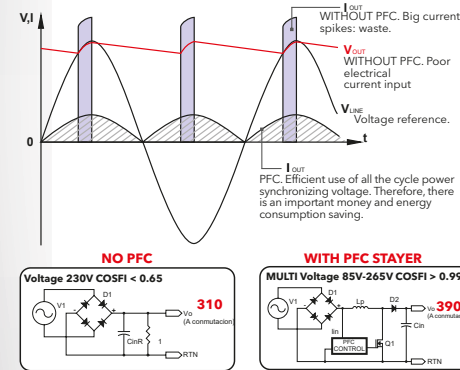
V,I

$I_{OUT}$ WITHOUT PFC. Big current spikes: waste.

$V_{OUT}$ WITHOUT PFC. Poor electrical current input

$V_{LINE}$ Voltage reference.

0

t

$I_{OUT}$ PFC. Efficient use of all the cycle power synchronizing voltage. Therefore, there is an important money and energy consumption saving.

NO PFC

Voltage 230V COSFI < 0.65

V1

D1

CinR

1

Vo

(A conmutacion)

310

RTN

WITH PFC STAYER

MULTI Voltage 85V-265V COSFI > 0.99

V1

D1

Lp

D2

Vo

390

(A conmutac

Iin

Cin

PFC CONTROL

Q1

RTN